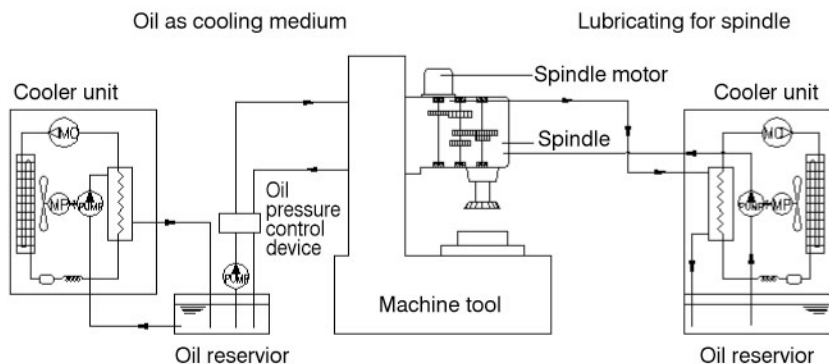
Oil as cooling medium

Lubricating for spindle

Cooler unit

MC

MP

PUMP

Oil pressure control device

PUMP

Oil reservior

Spindle motor

Spindle

Machine tool

Cooler unit

MC

PUMP

MP

Oil reservior